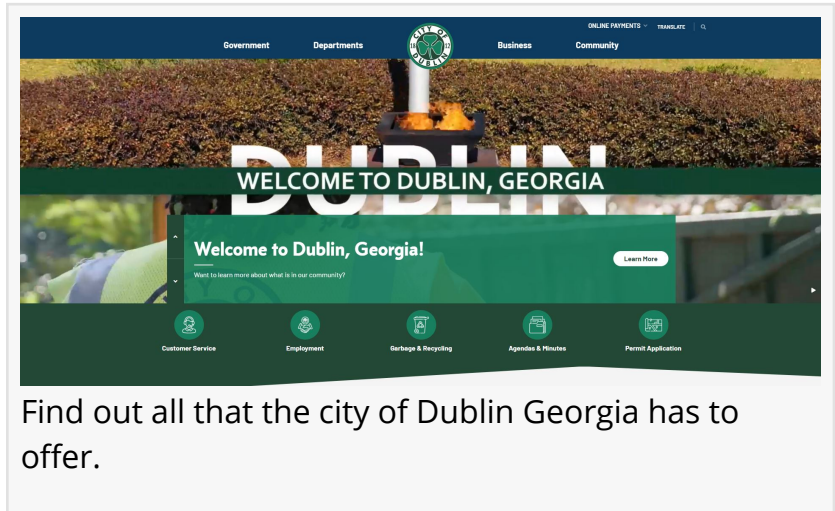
ONLINE PAYMENTS TRANSLATE

Government Departments CITY OF 18 12 DUBLIN Business Community

DUBLIN

WELCOME TO DUBLIN, GEORGIA

Welcome to Dublin, Georgia!

Want to learn more about what is in our community?

Learn More

Customer Service Employment Garbage & Recycling Agendas & Minutes Permit Application

Find out all that the city of Dublin Georgia has to offer.